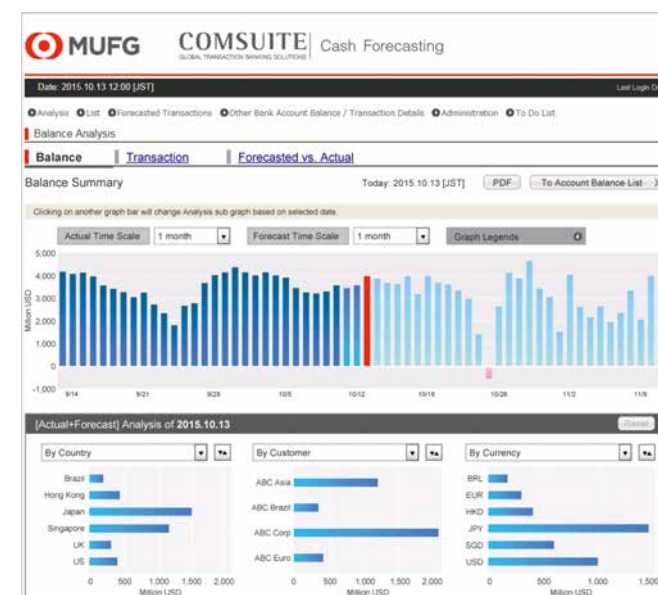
MUFG COMSUITE | Cash Forecasting
GLOBAL TRANSACTION BANKING SOLUTIONS

Date: 2015.10.13 12:00 [JST] Last Login D

Analysis List Forecasted Transactions Other Bank Account Balance / Transaction Details Administration To Do List

Balance Analysis

Balance | Transaction | Forecasted vs. Actual

Balance Summary Today: 2015.10.13 [JST] PDF To Account Balance List

Clicking on another graph bar will change Analysis sub graph based on selected date.

Actual Time Scale 1 month Forecast Time Scale 1 month Graph Legends

5,000
4,000
3,000
2,000
1,000
0
-1,000
Million USD
9/14 9/21 9/28 10/5 10/12 10/19 10/26 11/2 11/9

[Actual+Forecast] Analysis of 2015.10.13 Reset

By Country
Brazil
Hong Kong
Japan
Singapore
UK
US
0 500 1,000 1,500 2,000
Million USD

By Customer
ABC Asia
ABC Brazil
ABC Corp
ABC Euro
0 500 1,000 1,500 2,000
Million USD

By Currency
BRL
EUR
HKD
JPY
SGD
USD
0 500 1,000 1,500
Million USD